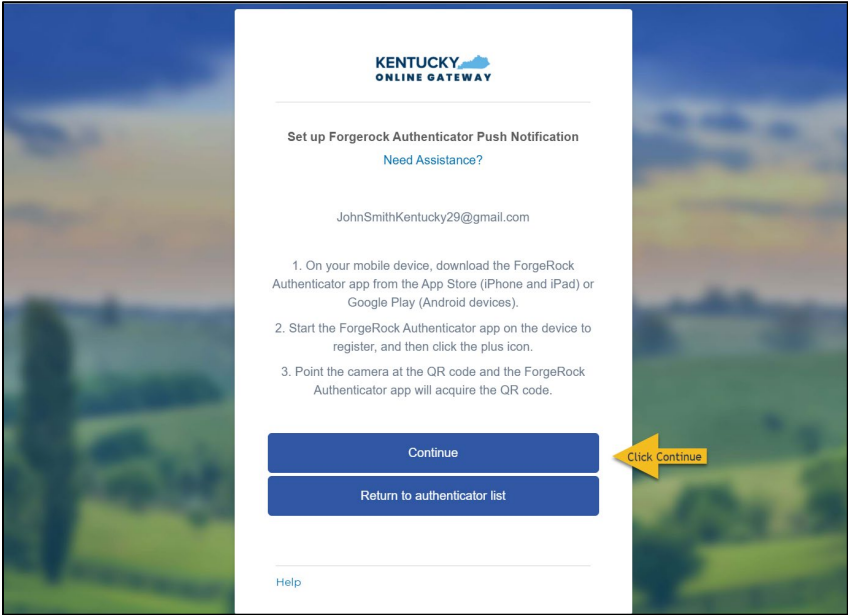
KENTUCKY
ONLINE GATEWAY

Set up Forgerock Authenticator Push Notification
Need Assistance?

JohnSmithKentucky29@gmail.com

1. On your mobile device, download the ForgeRock Authenticator app from the App Store (iPhone and iPad) or Google Play (Android devices).

2. Start the ForgeRock Authenticator app on the device to register, and then click the plus icon.

3. Point the camera at the QR code and the ForgeRock Authenticator app will acquire the QR code.

Continue

Click Continue

Return to authenticator list

Help